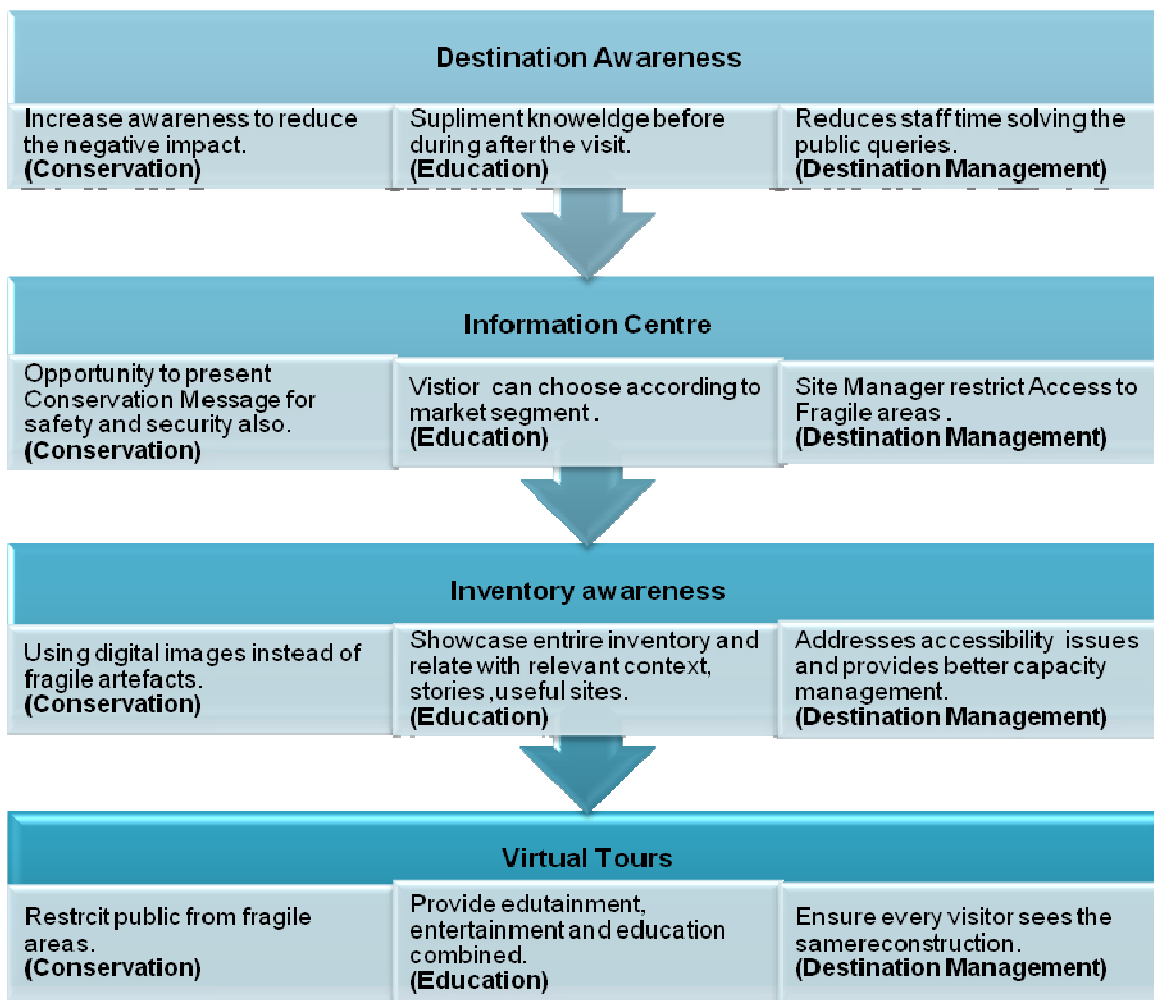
Destination Awareness

Increase awareness to reduce the negative impact.
**(Conservation)**

Supliment knoweldge before during after the visit.
**(Education)**

Reduces staff time solving the public queries.
**(Destination Management)**

Information Centre

Opportunity to present Conservation Message for safety and security also.
**(Conservation)**

Vistior can choose according to market segment .
**(Education)**

Site Manager restrict Access to Fragile areas .
**(Destination Management)**

Inventory awareness

Using digital images instead of fragile artefacts.
**(Conservation)**

Showcase entire inventory and relate with relevant context, stories ,useful sites.
**(Education)**

Addresses accessibility issues and provides better capacity management.
**(Destination Management)**

Virtual Tours

Restrcit public from fragile areas.
**(Conservation)**

Provide edutainment, entertainment and education combined.
**(Education)**

Ensure every visitor sees the samereconstruction.
**(Destination Management)**